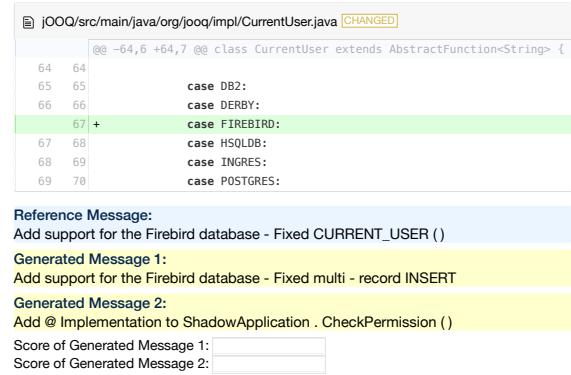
jOOQ/src/main/java/org/jooq/impl/CurrentUser.java CHANGED

@@ -64,6 +64,7 @@ class CurrentUser extends AbstractFunction<String> {

| | | |
|---|---|---|
| 64 | 64 | |
| 65 | 65 | case DB2: |
| 66 | 66 | case DERBY: |
| | 67 | + case FIREBIRD: |
| 67 | 68 | case HSQLDB: |
| 68 | 69 | case INGRES: |
| 69 | 70 | case POSTGRES: |

Reference Message:
Add support for the Firebird database - Fixed CURRENT_USER ( )

Generated Message 1:
Add support for the Firebird database - Fixed multi - record INSERT

Generated Message 2:
Add @ Implementation to ShadowApplication . CheckPermission ( )

Score of Generated Message 1:
Score of Generated Message 2: